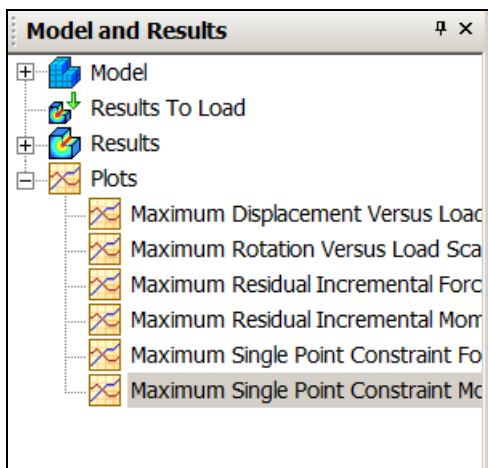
Model and Results

Model
Results To Load
Results
Plots
Maximum Displacement Versus Loac
Maximum Rotation Versus Load Sca
Maximum Residual Incremental Forc
Maximum Residual Incremental Mom
Maximum Single Point Constraint Fo
Maximum Single Point Constraint Mc